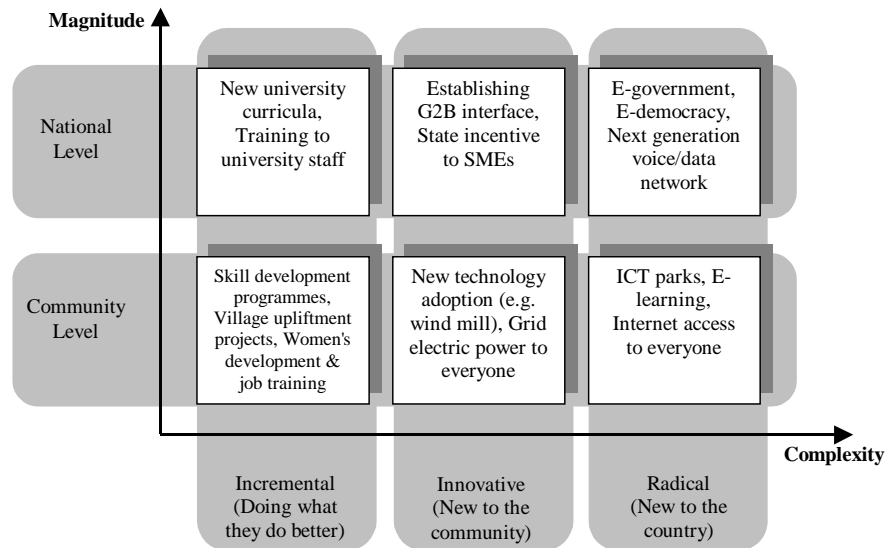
Magnitude

National Level

New university curricula, Training to university staff

Establishing G2B interface, State incentive to SMEs

E-government, E-democracy, Next generation voice/data network

Community Level

Skill development programmes, Village upliftment projects, Women's development & job training

New technology adoption (e.g. wind mill), Grid electric power to everyone

ICT parks, E-learning, Internet access to everyone

Complexity

Incremental (Doing what they do better)

Innovative (New to the community)

Radical (New to the country)